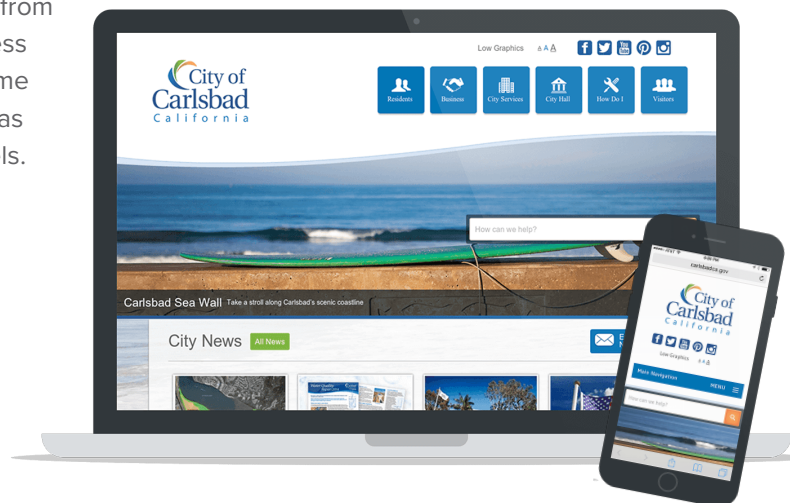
from
ess
me
as
ls.

Low Graphics a A A

City of Carlsbad California

Residents Business City Services City Hall How Do I Visitors

How can we help?

Carlsbad Sea Wall Take a stroll along Carlsbad's scenic coastline

City News All News

carlsbadca.gov

City of Carlsbad California

Low Graphics a A A

Main Navigation MENU

How can we help?